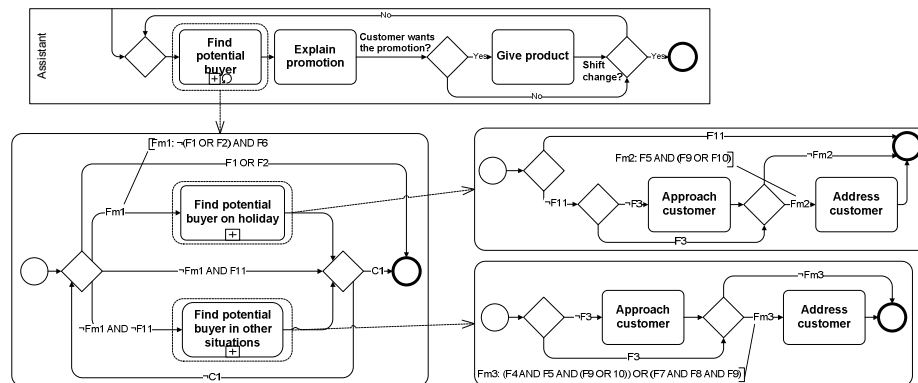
Assistant

No

Find potential buyer

Explain promotion

Customer wants the promotion?

Yes

Give product

Shift change?

Yes

No

Fm1: ¬(F1 OR F2) AND F6

F1 OR F2

Fm1

Find potential buyer on holiday

¬Fm1 AND F11

C1

¬Fm1 AND ¬F11

Find potential buyer in other situations

¬C1

F11

Fm2: F5 AND (F9 OR F10)

¬Fm2

¬F11

¬F3

Approach customer

Fm2

Address customer

F3

¬Fm3

¬F3

Approach customer

Fm3

Address customer

F3

Fm3: (F4 AND F5 AND (F9 OR 10)) OR (F7 AND F8 AND F9)